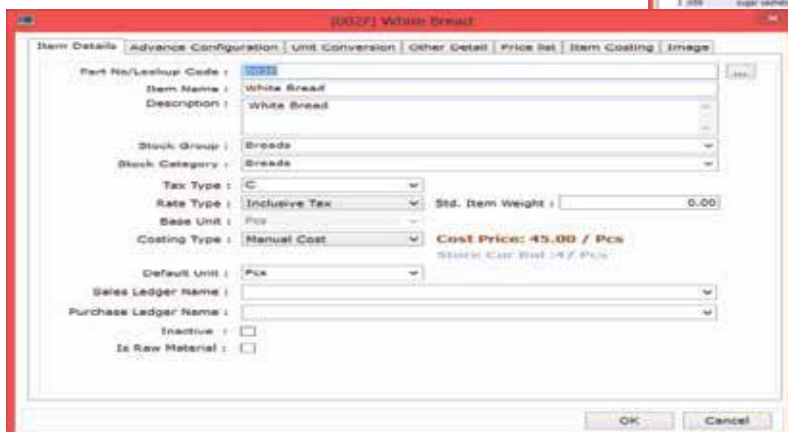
[002F] White Bread

Item Details | Advance Configuration | Unit Conversion | Other Detail | Price list | Item Costing | Image

Part No/Lookup Code : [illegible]
Item Name : White Bread
Description : White Bread

Stock Group : Breads
Stock Category : Breads

Tax Type : C
Rate Type : Inclusive Tax
Std. Item Weight : 0.00
Base Unit : Pcs
Costing Type : Manual Cost
Cost Price: 45.00 / Pcs
Store Cur Bal :47 Pcs

Default Unit : Pcs
Sales Ledger Name :
Purchase Ledger Name :
Inactive :
Is Raw Material :

OK
Cancel